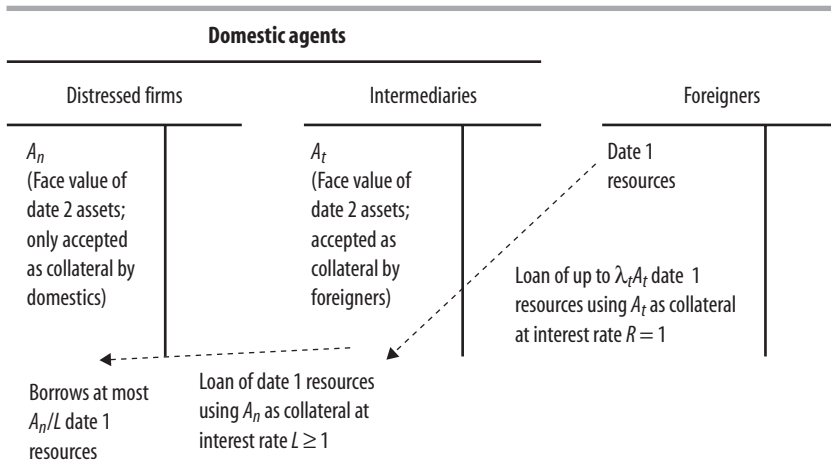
Domestic agents

Distressed firms

Intermediaries

Foreigners

$A_n$
(Face value of date 2 assets; only accepted as collateral by domestics)

$A_t$
(Face value of date 2 assets; accepted as collateral by foreigners)

Date 1 resources

Loan of up to $\lambda_t A_t$ date 1 resources using $A_t$ as collateral at interest rate $R = 1$

Borrows at most $A_n/L$ date 1 resources

Loan of date 1 resources using $A_n$ as collateral at interest rate $L \geq 1$